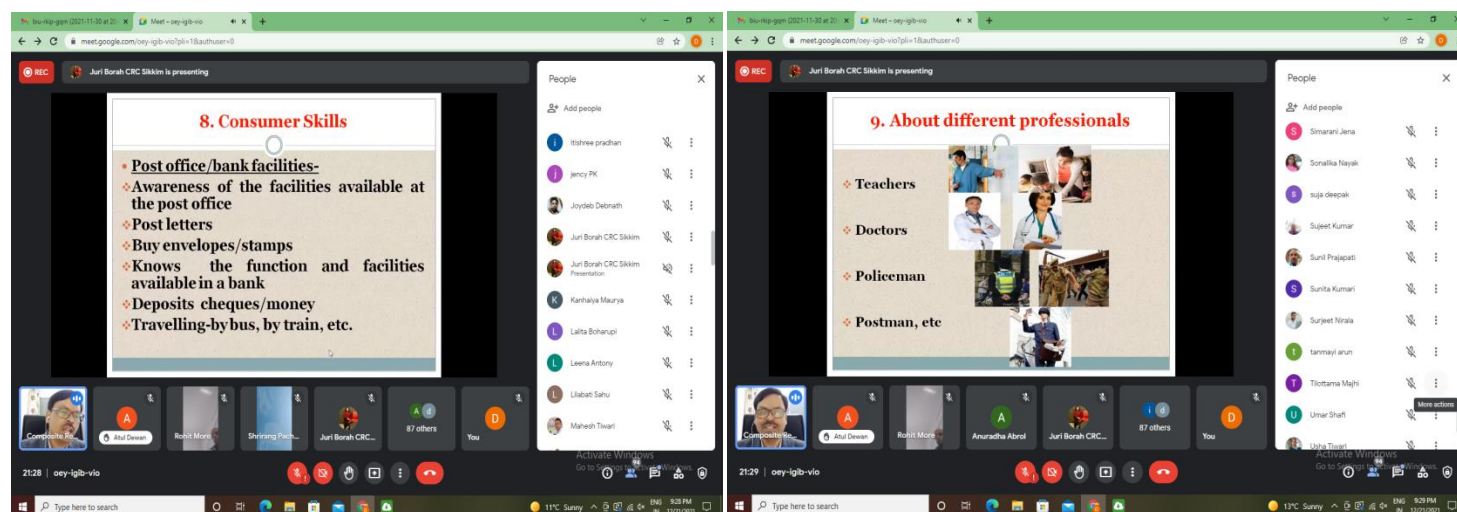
biu-rkip-ggm (2021-11-30 at 20:
Meet – oey-igib-vio
meet.google.com/oey-igib-vio?pli=1&authuser=0
REC
Juri Borah CRC Sikkim is presenting

8. Consumer Skills
• Post office/bank facilities-
❖ Awareness of the facilities available at the post office
❖ Post letters
❖ Buy envelopes/stamps
❖ Knows the function and facilities available in a bank
❖ Deposits cheques/money
❖ Travelling-by bus, by train, etc.

People
Add people
Itishree pradhan
jency PK
Joydeb Debnath
Juri Borah CRC Sikkim
Juri Borah CRC Sikkim
Presentation
Kanhaiya Maurya
Lalita Boharupi
Leena Antony
Lilabati Sahu
Mahesh Tiwari

Composite Re...
Atul Dewan
Rohit More
Shrirang Pach...
Juri Borah CRC...
87 others
You
Activate Windows
Go to Settings to activate Windows.
21:28 | oey-igib-vio
Type here to search
11°C Sunny
ENG IN 9:28 PM 12/21/2021

biu-rkip-ggm (2021-11-30 at 20:
Meet – oey-igib-vio
meet.google.com/oey-igib-vio?pli=1&authuser=0
REC
Juri Borah CRC Sikkim is presenting

9. About different professionals
❖ Teachers
❖ Doctors
❖ Policeman
❖ Postman, etc

People
Add people
Simarani Jena
Sonalika Nayak
suja deepak
Sujeet Kumar
Sunil Prajapati
Sunita Kumari
Surjeet Nirala
tanmayi arun
Tilottama Majhi
Umar Shafi
Usha Tiwari
More actions

Composite Re...
Atul Dewan
Rohit More
Anuradha Abrol
Juri Borah CRC...
87 others
You
Activate Windows
Go to Settings to activate Windows.
21:29 | oey-igib-vio
Type here to search
13°C Sunny
ENG IN 9:29 PM 12/21/2021